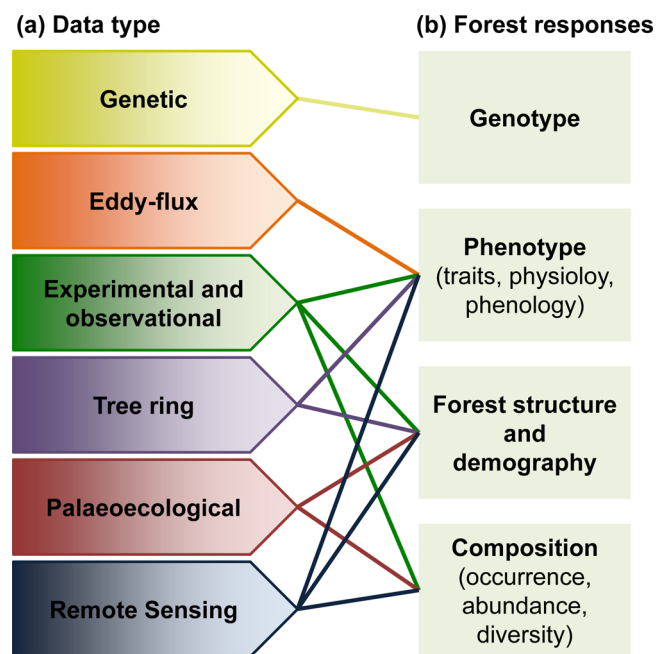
(a) Data type

Genetic

Eddy-flux

Experimental and observational

Tree ring

Palaeoecological

Remote Sensing

(b) Forest responses

Genotype

Phenotype (traits, physioloy, phenology)

Forest structure and demography

Composition (occurrence, abundance, diversity)